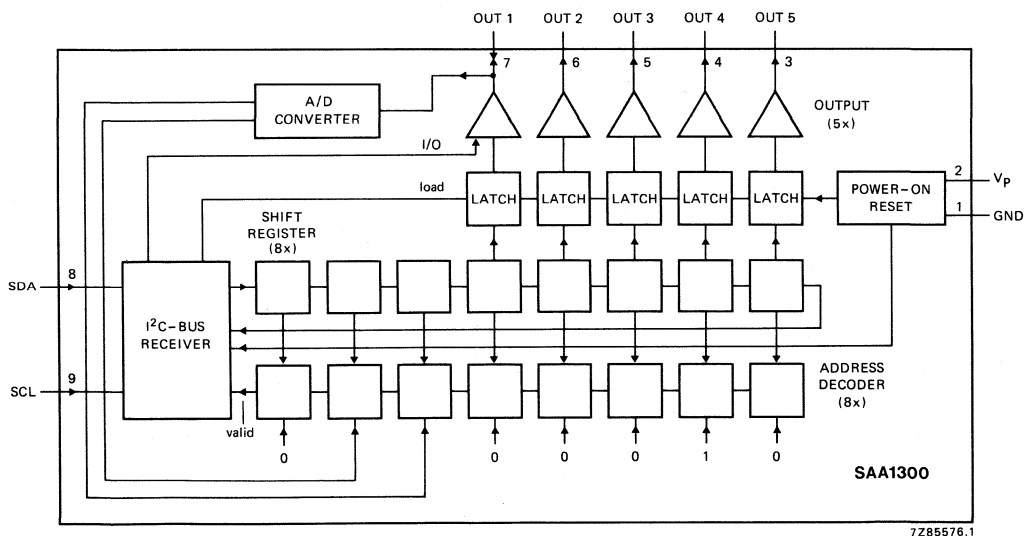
OUT 1 OUT 2 OUT 3 OUT 4 OUT 5

7 6 5 4 3

A/D CONVERTER

OUTPUT (5x)

I/O

load

LATCH LATCH LATCH LATCH LATCH

POWER-ON RESET

2 $V_P$

1 GND

SHIFT REGISTER (8x)

SDA 8

$I^2C$-BUS RECEIVER

SCL 9

valid

ADDRESS DECODER (8x)

0 0 0 0 1 0

SAA1300

7Z85576.1